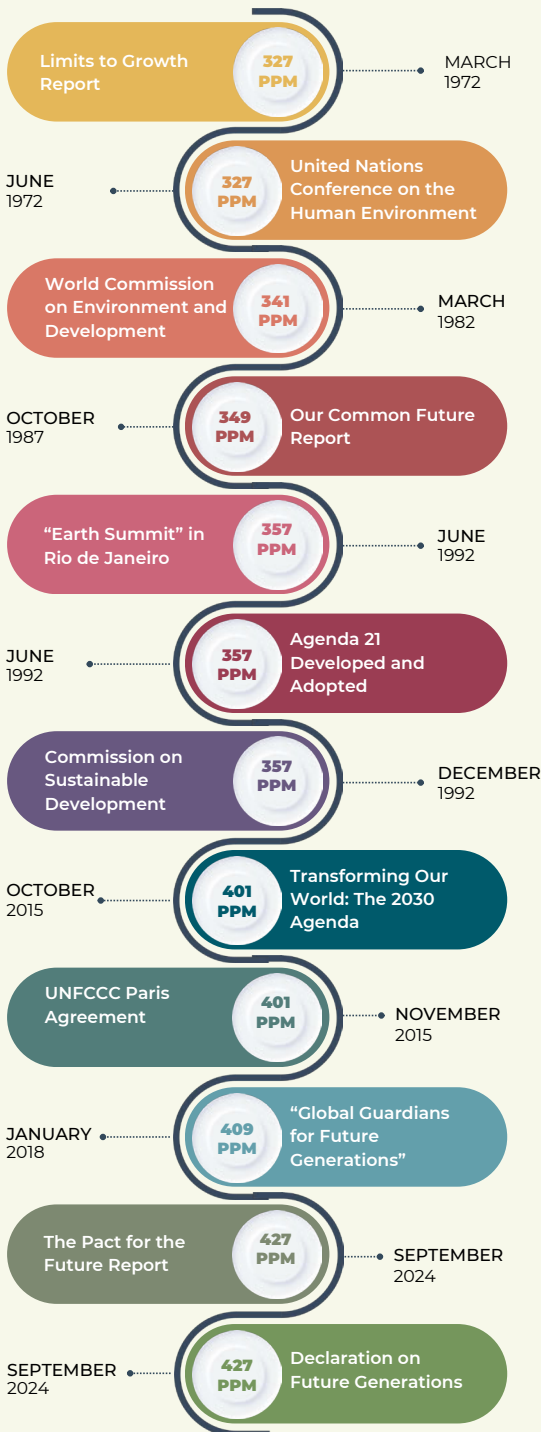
Limits to Growth Report

327 PPM

MARCH 1972

JUNE 1972

327 PPM

United Nations Conference on the Human Environment

World Commission on Environment and Development

341 PPM

MARCH 1982

OCTOBER 1987

349 PPM

Our Common Future Report

“Earth Summit” in Rio de Janeiro

357 PPM

JUNE 1992

JUNE 1992

357 PPM

Agenda 21 Developed and Adopted

Commission on Sustainable Development

357 PPM

DECEMBER 1992

OCTOBER 2015

401 PPM

Transforming Our World: The 2030 Agenda

UNFCCC Paris Agreement

401 PPM

NOVEMBER 2015

JANUARY 2018

409 PPM

“Global Guardians for Future Generations”

The Pact for the Future Report

427 PPM

SEPTEMBER 2024

SEPTEMBER 2024

427 PPM

Declaration on Future Generations